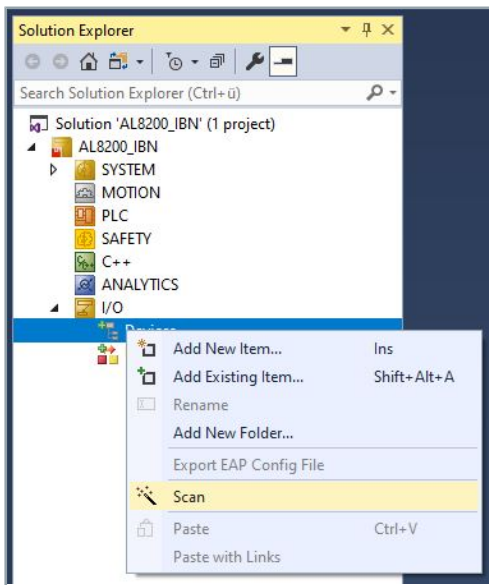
Solution Explorer

Search Solution Explorer (Ctrl+ü)

Solution 'AL8200_IBN' (1 project)
AL8200_IBN
SYSTEM
MOTION
PLC
SAFETY
C++
ANALYTICS
I/O
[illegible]

Add New Item... Ins
Add Existing Item... Shift+Alt+A
Rename
Add New Folder...
Export EAP Config File
Scan
Paste Ctrl+V
Paste with Links